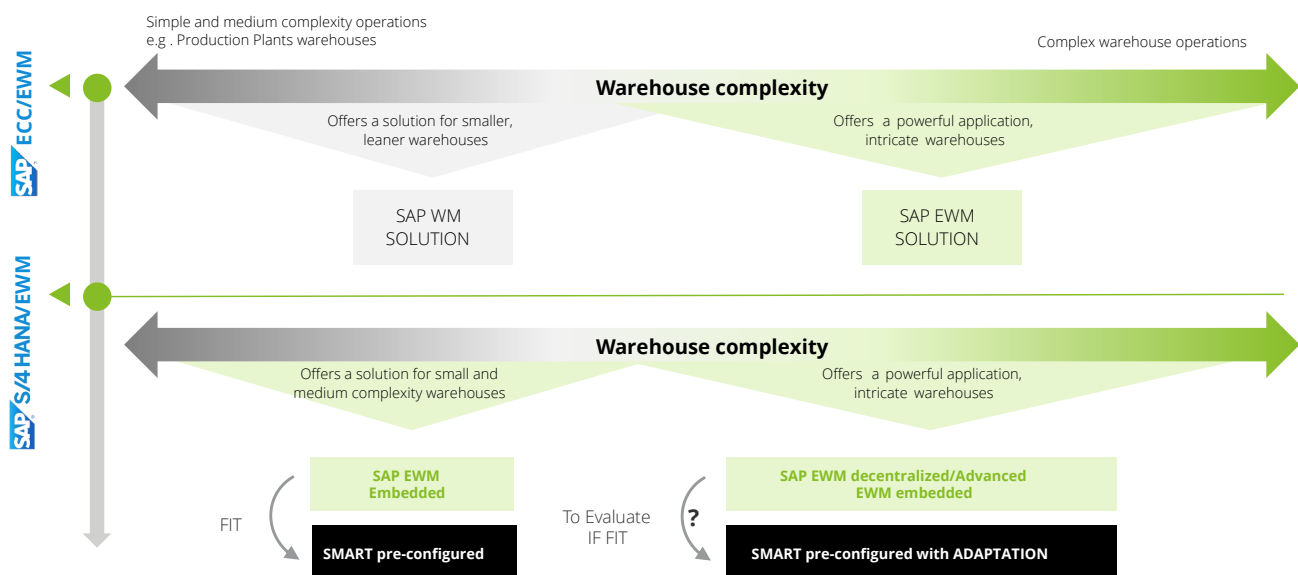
SAP ECC/EWM

Simple and medium complexity operations
e.g . Production Plants warehouses

Complex warehouse operations

Warehouse complexity

Offers a solution for smaller, leaner warehouses

Offers a powerful application, intricate warehouses

SAP WM SOLUTION

SAP EWM SOLUTION

SAP S/4 HANA/EWM

Warehouse complexity

Offers a solution for small and medium complexity warehouses

Offers a powerful application, intricate warehouses

SAP EWM Embedded

SAP EWM decentralized/Advanced EWM embedded

FIT

SMART pre-configured

To Evaluate IF FIT

?

SMART pre-configured with ADAPTATION